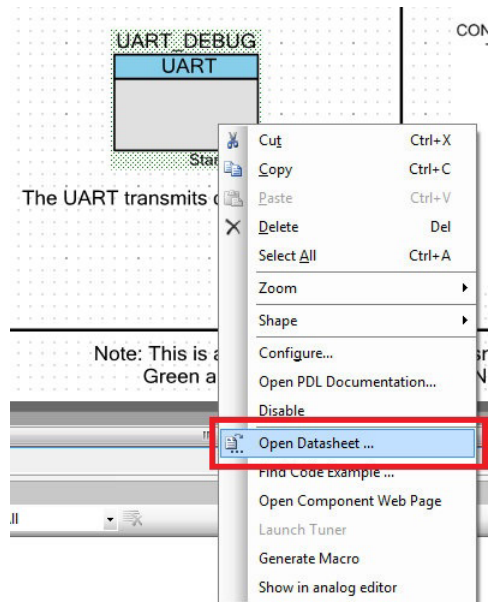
UART_DEBUG
UART
Star

CON

The UART transmits d

Note: This is a
Green a

Cut Ctrl+X
Copy Ctrl+C
Paste Ctrl+V
Delete Del
Select All Ctrl+A
Zoom
Shape
Configure...
Open PDL Documentation...
Disable
Open Datasheet ...
Find Code Example ...
Open Component Web Page
Launch Tuner
Generate Macro
Show in analog editor

ll